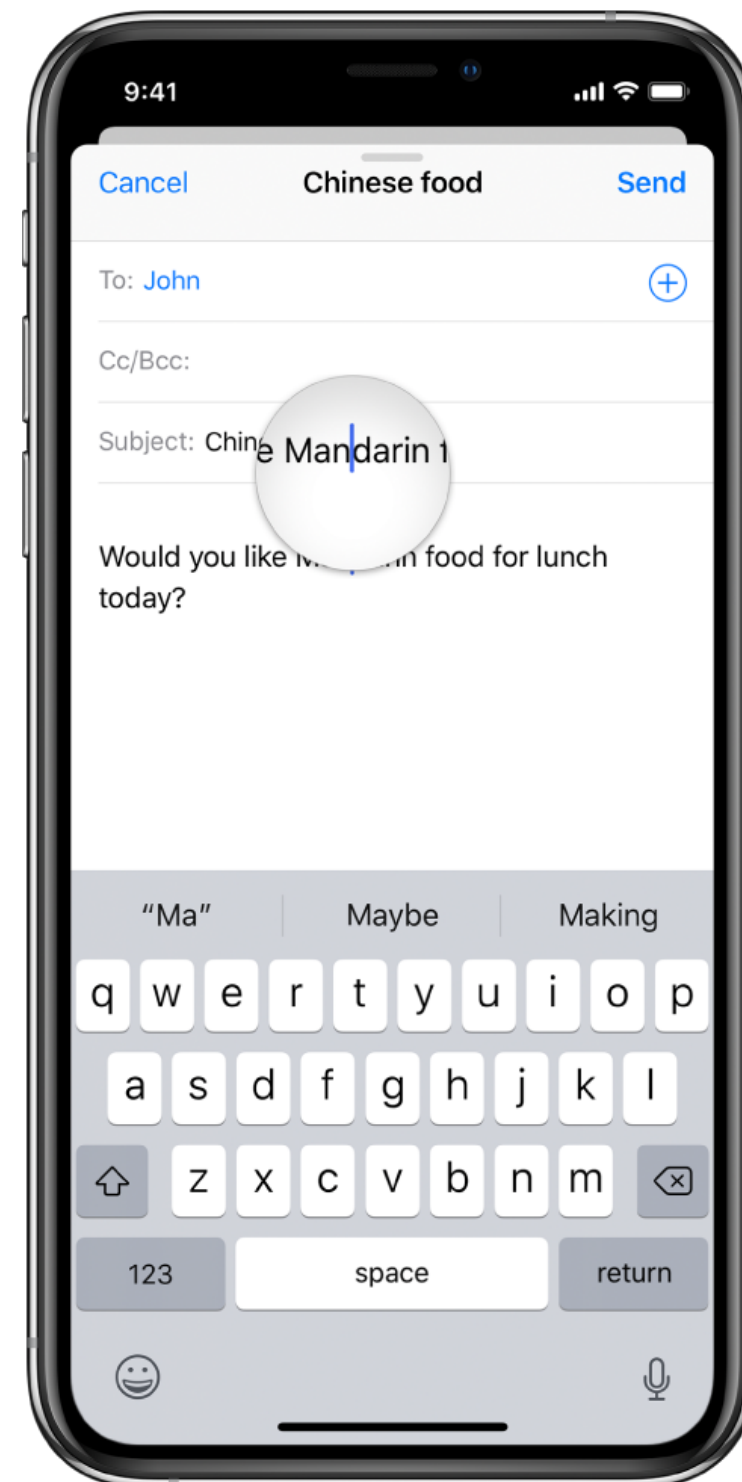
9:41

Cancel
Chinese food
Send

To: John

Cc/Bcc:

Subject: Chine Mandarin f

Would you like M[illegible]in food for lunch today?

"Ma"
Maybe
Making

q w e r t y u i o p
a s d f g h j k l
z x c v b n m
123
space
return